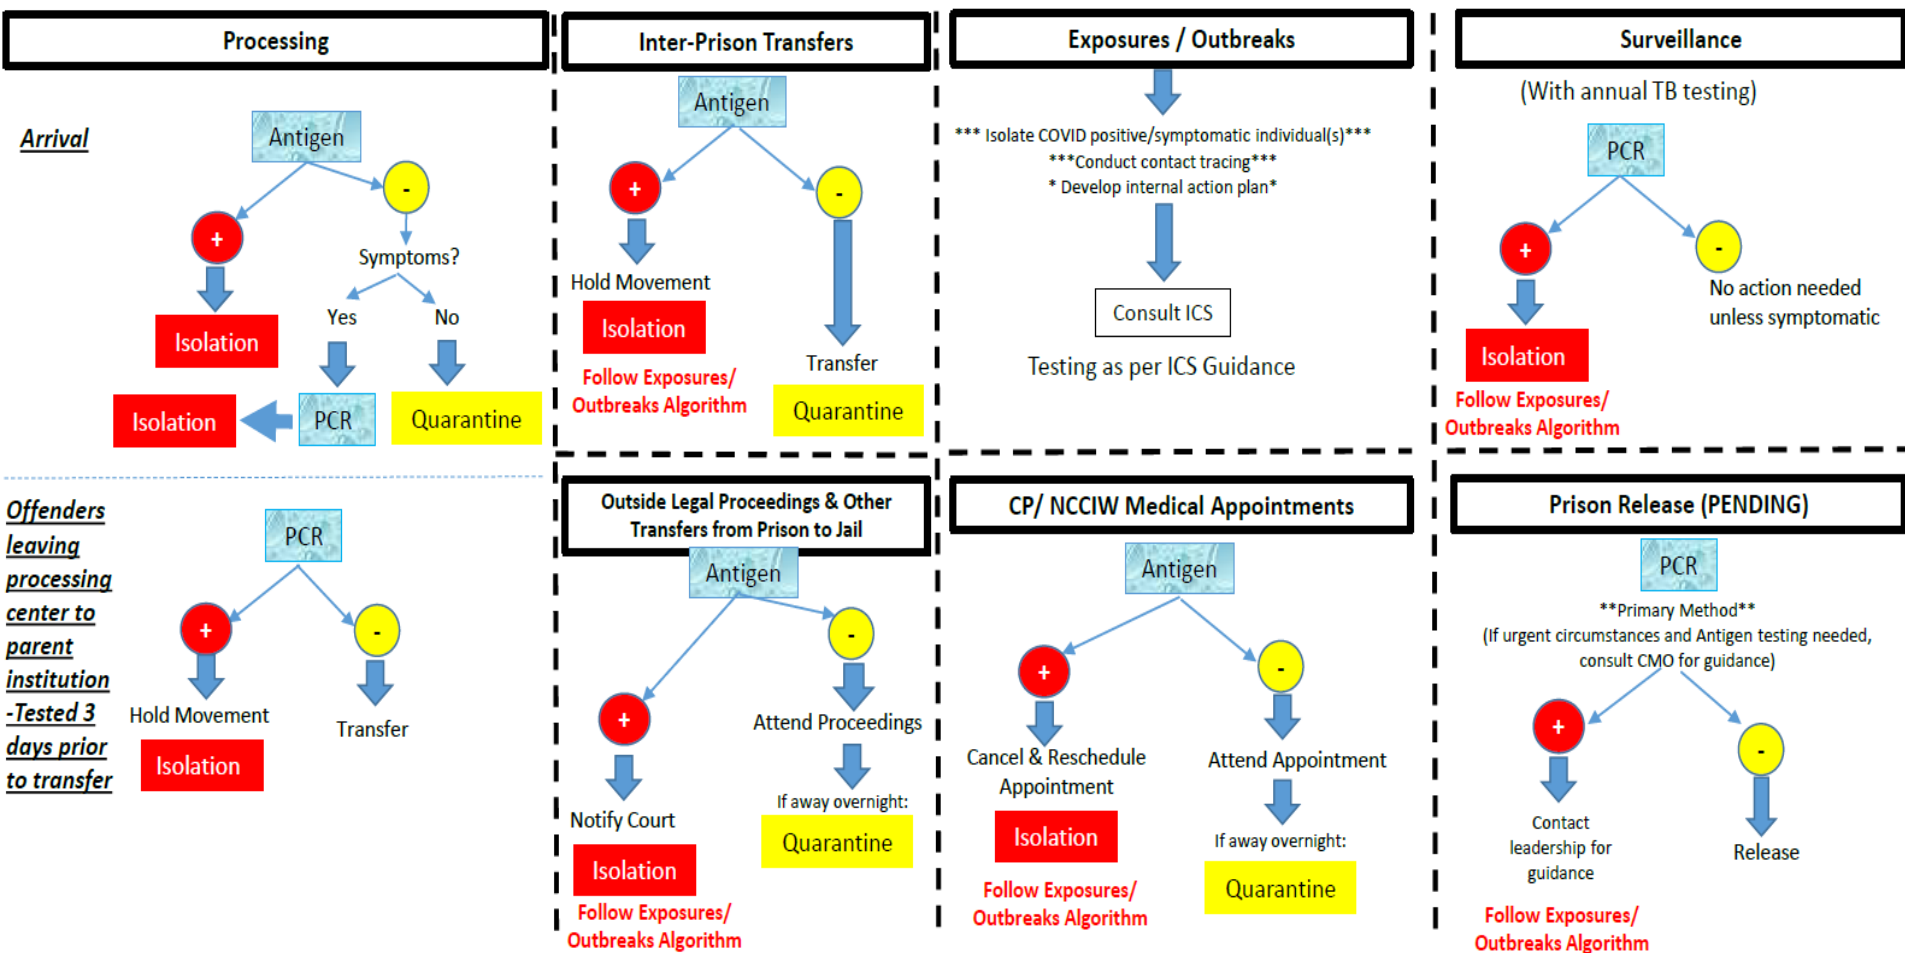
Processing

Arrival

Antigen

+

-

Symptoms?

Yes

No

Isolation

Isolation

PCR

Quarantine

Offenders leaving processing center to parent institution -Tested 3 days prior to transfer

PCR

+

-

Hold Movement

Transfer

Isolation

Inter-Prison Transfers

Antigen

+

-

Hold Movement

Isolation

Follow Exposures/ Outbreaks Algorithm

Transfer

Quarantine

Outside Legal Proceedings & Other Transfers from Prison to Jail

Antigen

+

-

Attend Proceedings

If away overnight:

Quarantine

Notify Court

Isolation

Follow Exposures/ Outbreaks Algorithm

Exposures / Outbreaks

*** Isolate COVID positive/symptomatic individual(s)***
***Conduct contact tracing***
* Develop internal action plan*

Consult ICS

Testing as per ICS Guidance

CP/ NCCIW Medical Appointments

Antigen

+

-

Cancel & Reschedule Appointment

Isolation

Follow Exposures/ Outbreaks Algorithm

Attend Appointment

If away overnight:

Quarantine

Surveillance

(With annual TB testing)

PCR

+

-

No action needed unless symptomatic

Isolation

Follow Exposures/ Outbreaks Algorithm

Prison Release (PENDING)

PCR

**Primary Method**
(If urgent circumstances and Antigen testing needed, consult CMO for guidance)

+

-

Contact leadership for guidance

Release

Follow Exposures/ Outbreaks Algorithm